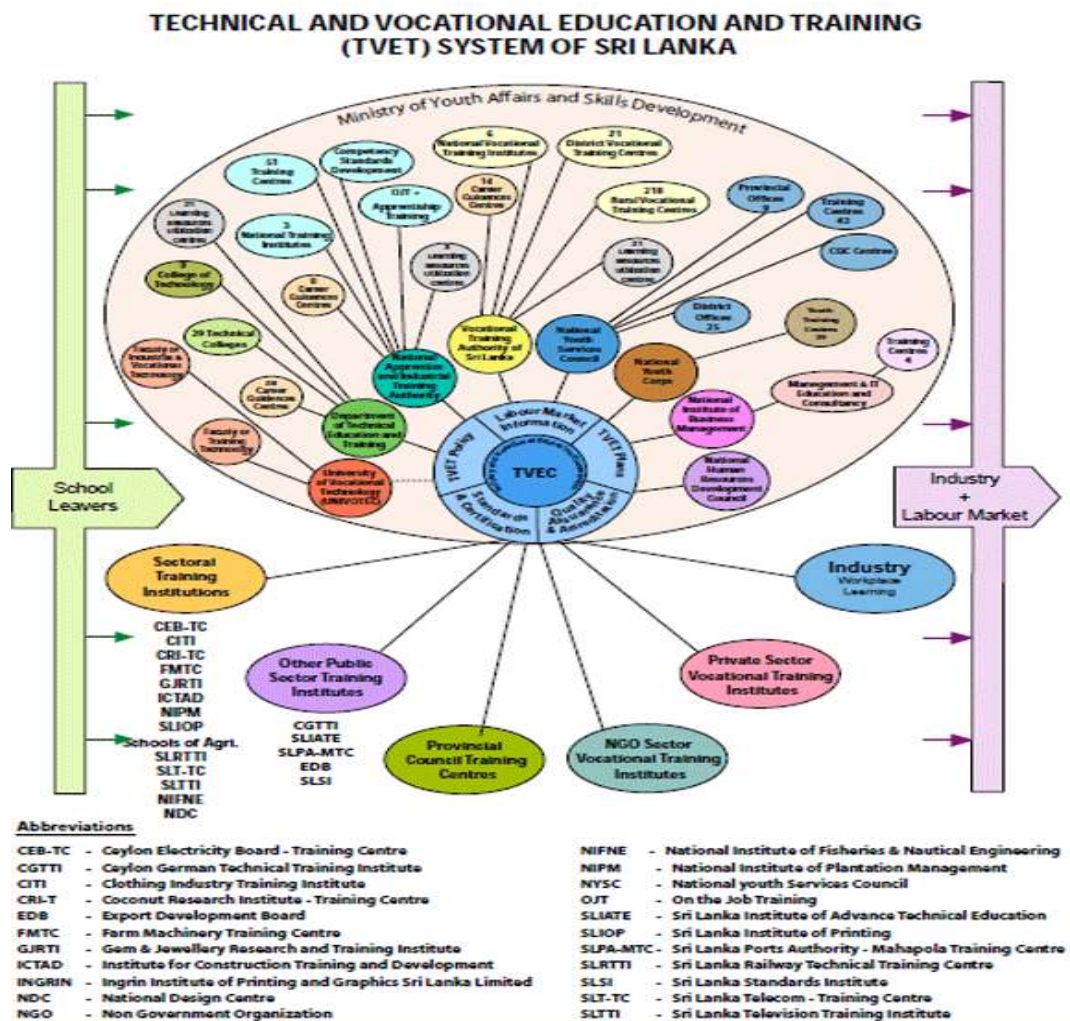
TECHNICAL AND VOCATIONAL EDUCATION AND TRAINING (TVET) SYSTEM OF SRI LANKA

Ministry of Youth Affairs and Skills Development

51 Training Centres

Competency Standards Development

6 National Vocational Training Institutes

21 District Vocational Training Centres

OJT + Apprenticeship Training

14 Career Guidance Centres

218 Rural Vocational Training Centres

Provincial Offices 9

Training Centres 43

21 Learning resources utilization centres

3 National Training Institutes

3 Learning resources utilization centres

21 Learning resources utilization centres

CDC Centres

9 College of Technology

8 Career Guidance Centres

District Offices 25

Youth Training Centres 39

29 Technical Colleges

Vocational Training Authority of Sri Lanka

National Youth Services Council

Training Centres 4

Faculty or Industrial & Vocational Technology

National Apprentice and Industrial Training Authority

National Youth Corps

Management & IT Education and Consultancy

29 Career Guidance Centres

Department of Technical Education and Training

Labour Market Information

National Institute of Business Management

Faculty or Training Technology

TVET Policy

TVEC

TVET Plans

University of Vocational Technology (UNIVOTEC)

Standards & Certification

Quality Assurance & Accreditation

National Human Resources Development Council

School Leavers

Industry + Labour Market

Sectoral Training Institutions

Industry Workplace Learning

CEB-TC
CITI
CRI-TC
FMTC
GJRTI
ICTAD
NIPM
SLIOP
Schools of Agri.
SLRTTI
SLT-TC
SLTTI
NIFNE
NDC

Other Public Sector Training Institutes

CGTTI
SLIATE
SLPA-MTC
EDB
SLSI

Private Sector Vocational Training Institutes

Provincial Council Training Centres

NGO Sector Vocational Training Institutes

Abbreviations

CEB-TC - Ceylon Electricity Board - Training Centre
CGTTI - Ceylon German Technical Training Institute
CITI - Clothing Industry Training Institute
CRI-T - Coconut Research Institute - Training Centre
EDB - Export Development Board
FMTC - Farm Machinery Training Centre
GJRTI - Gem & Jewellery Research and Training Institute
ICTAD - Institute for Construction Training and Development
INGRIN - Ingrin Institute of Printing and Graphics Sri Lanka Limited
NDC - National Design Centre
NGO - Non Government Organization

NIFNE - National Institute of Fisheries & Nautical Engineering
NIPM - National Institute of Plantation Management
NYSC - National youth Services Council
OJT - On the Job Training
SLIATE - Sri Lanka Institute of Advance Technical Education
SLIOP - Sri Lanka Institute of Printing
SLPA-MTC - Sri Lanka Ports Authority - Mahapola Training Centre
SLRTTI - Sri Lanka Railway Technical Training Centre
SLSI - Sri Lanka Standards Institute
SLT-TC - Sri Lanka Telecom - Training Centre
SLTTI - Sri Lanka Television Training Institute